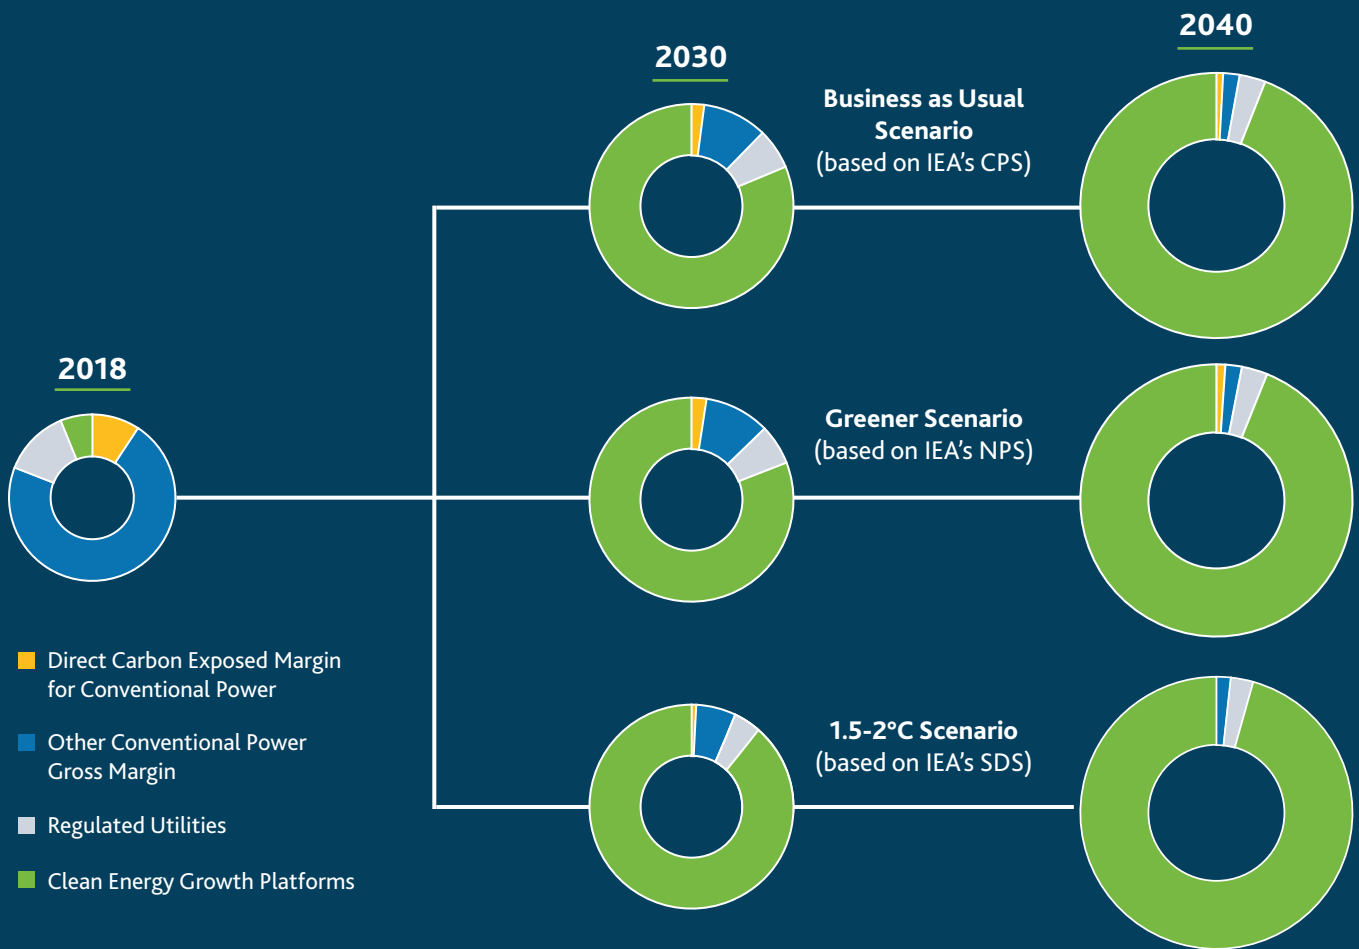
2018

2030

2040

Business as Usual Scenario (based on IEA's CPS)

Greener Scenario (based on IEA's NPS)

1.5-2°C Scenario (based on IEA's SDS)

Direct Carbon Exposed Margin for Conventional Power

Other Conventional Power Gross Margin

Regulated Utilities

Clean Energy Growth Platforms